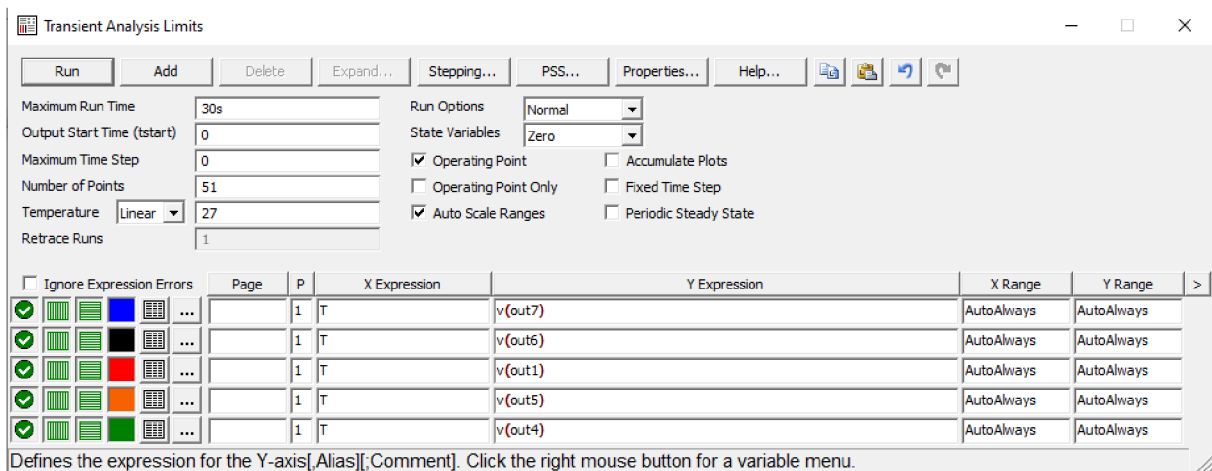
Transient Analysis Limits

Run | Add | Delete | Expand... | Stepping... | PSS... | Properties... | Help...

Maximum Run Time 30s
Output Start Time (tstart) 0
Maximum Time Step 0
Number of Points 51
Temperature Linear 27
Retrace Runs 1

Run Options Normal
State Variables Zero
Operating Point
Operating Point Only
Auto Scale Ranges
Accumulate Plots
Fixed Time Step
Periodic Steady State

Ignore Expression Errors

| Page | P | X Expression | Y Expression | X Range | Y Range | > |
|---|---|---|---|---|---|---|
| ... | 1 | T | v(out7) | AutoAlways | AutoAlways | |
| ... | 1 | T | v(out6) | AutoAlways | AutoAlways | |
| ... | 1 | T | v(out1) | AutoAlways | AutoAlways | |
| ... | 1 | T | v(out5) | AutoAlways | AutoAlways | |
| ... | 1 | T | v(out4) | AutoAlways | AutoAlways | |

Defines the expression for the Y-axis[,Alias][;Comment]. Click the right mouse button for a variable menu.